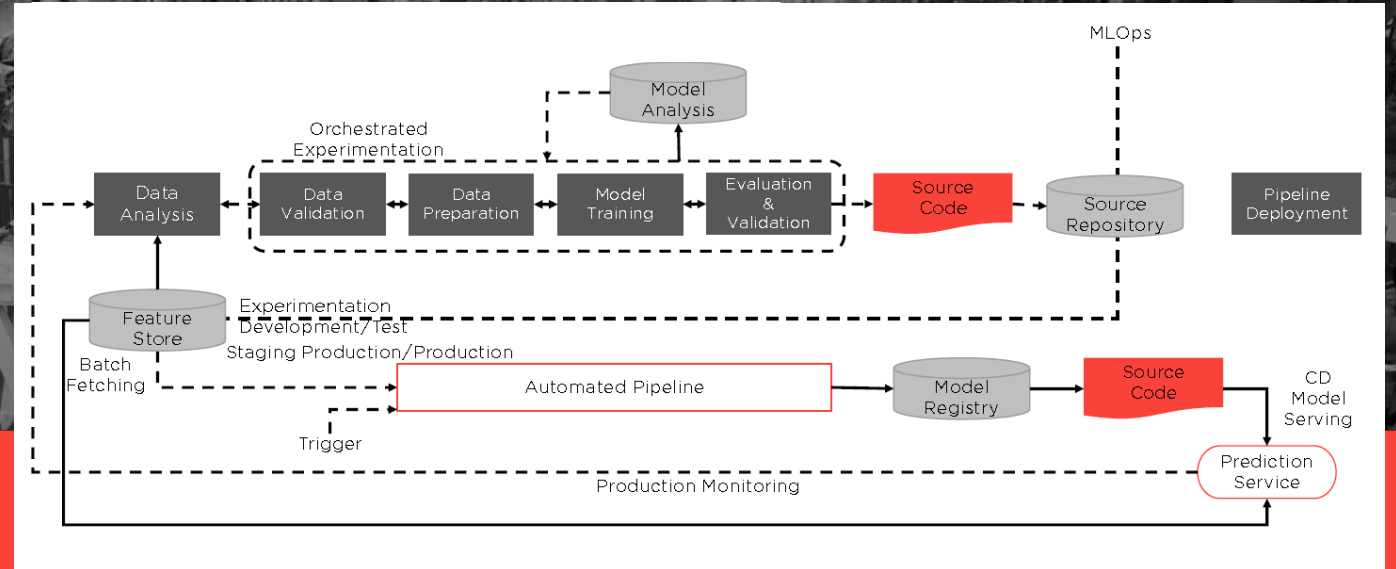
MLOps

Model Analysis

Orchestrated Experimentation

Data Analysis

Data Validation

Data Preparation

Model Training

Evaluation & Validation

Source Code

Source Repository

Pipeline Deployment

Feature Store

Experimentation Development/Test Staging Production/Production

Batch Fetching

Automated Pipeline

Model Registry

Source Code

CD Model Serving

Trigger

Prediction Service

Production Monitoring